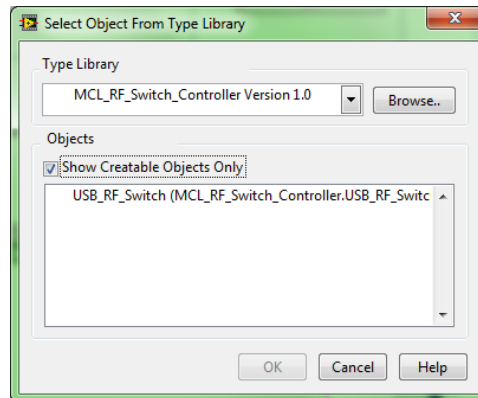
Select Object From Type Library

Type Library

MCL_RF_Switch_Controller Version 1.0

Browse..

Objects

Show Creatable Objects Only

USB_RF_Switch (MCL_RF_Switch_Controller.USB_RF_Switc

OK

Cancel

Help